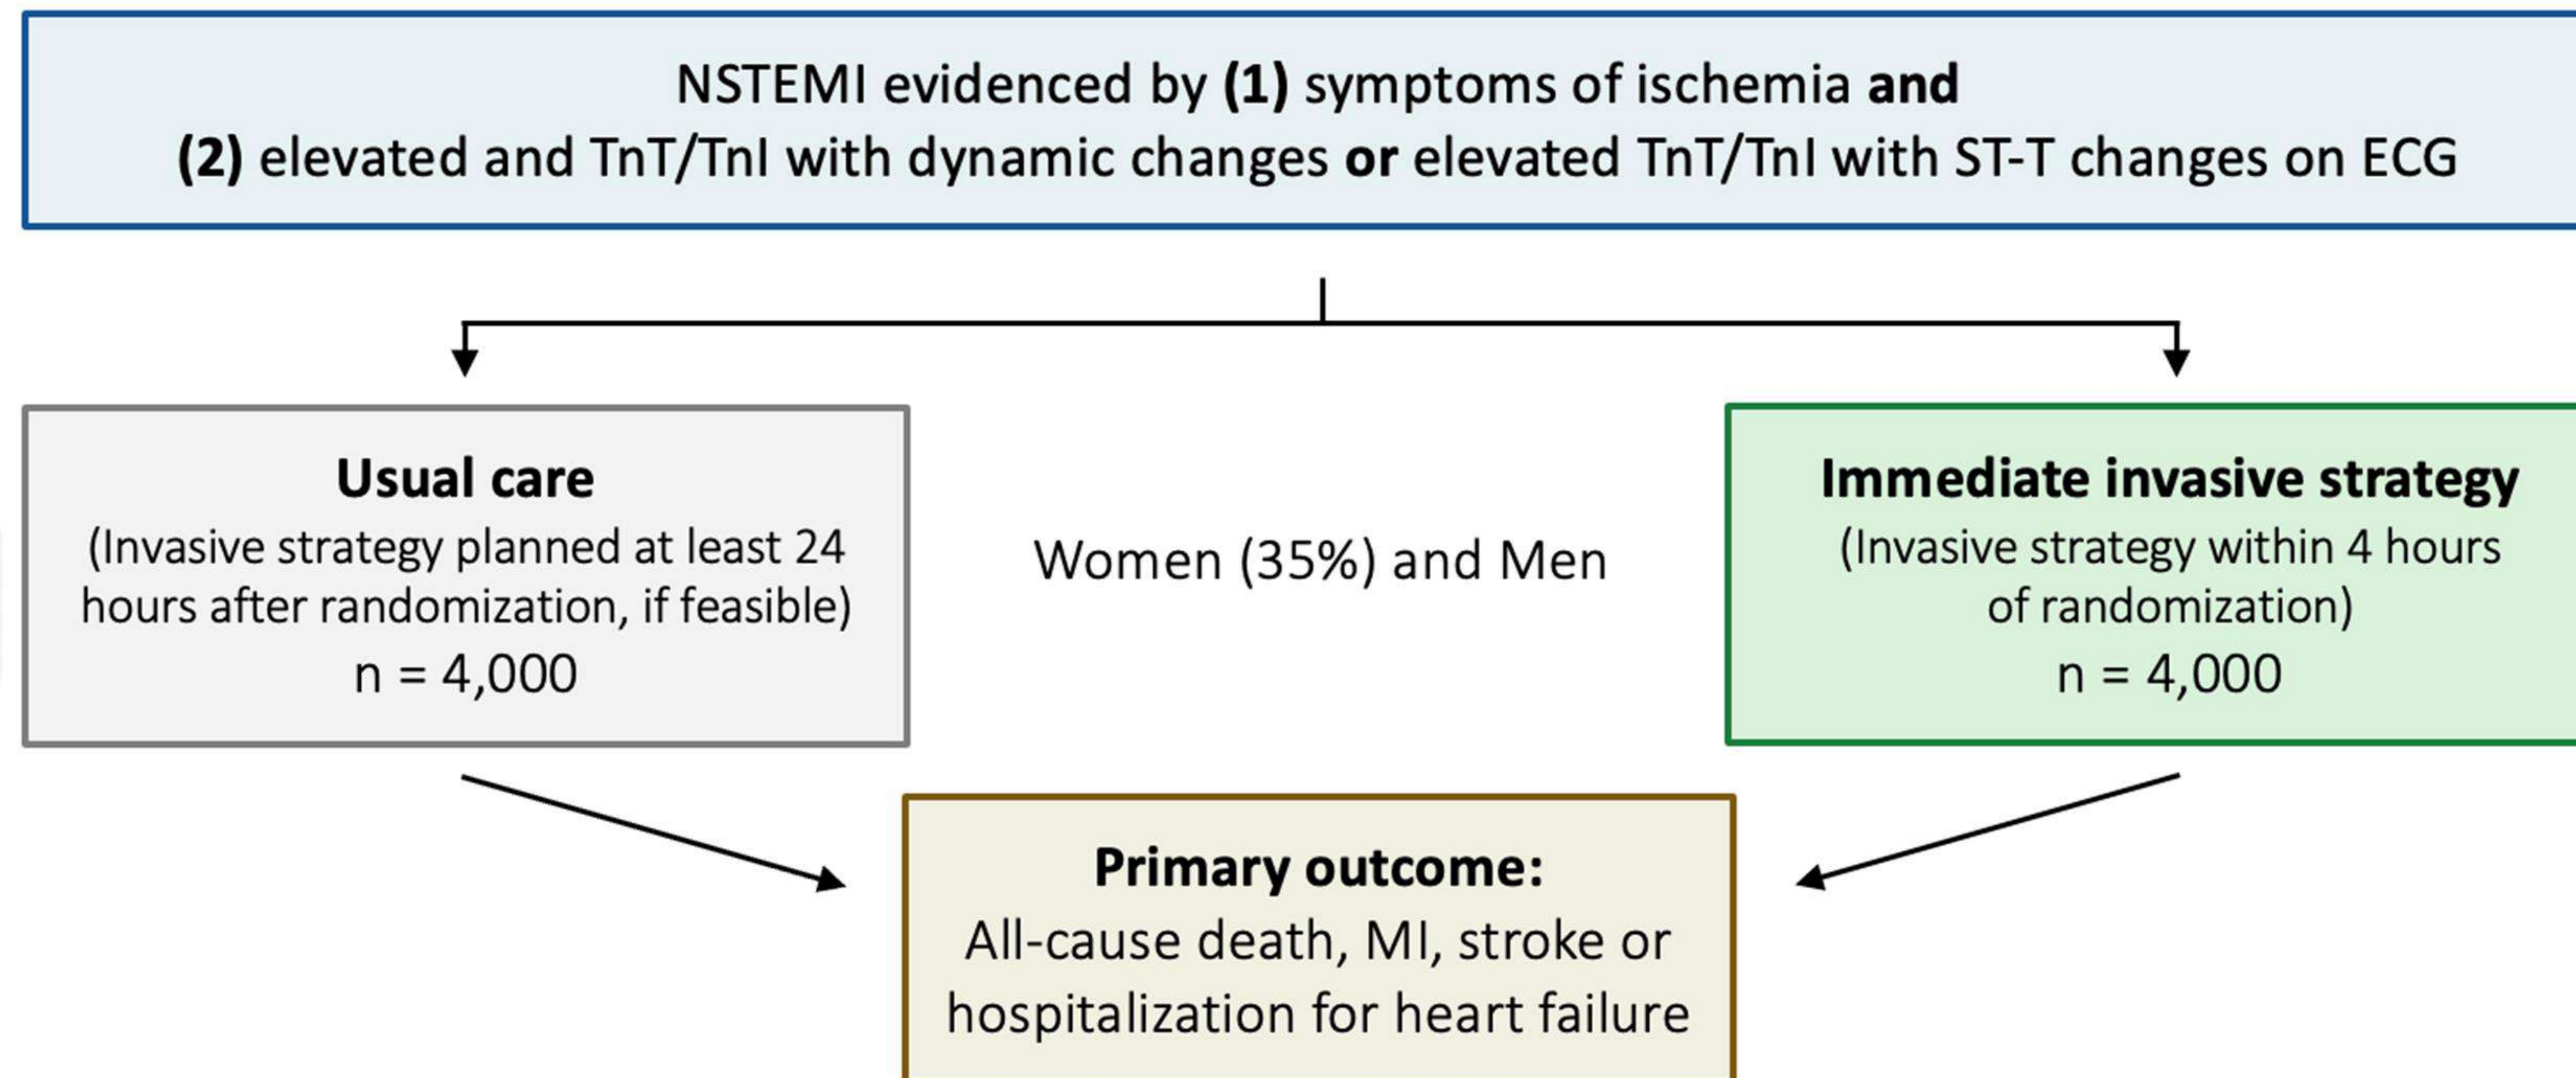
NSTEMI evidenced by **(1)** symptoms of ischemia **and**
**(2)** elevated and TnT/TnI with dynamic changes **or** elevated TnT/TnI with ST-T changes on ECG

**Usual care**
(Invasive strategy planned at least 24 hours after randomization, if feasible)
n = 4,000

Women (35%) and Men

**Immediate invasive strategy**
(Invasive strategy within 4 hours of randomization)
n = 4,000

**Primary outcome:**
All-cause death, MI, stroke or hospitalization for heart failure